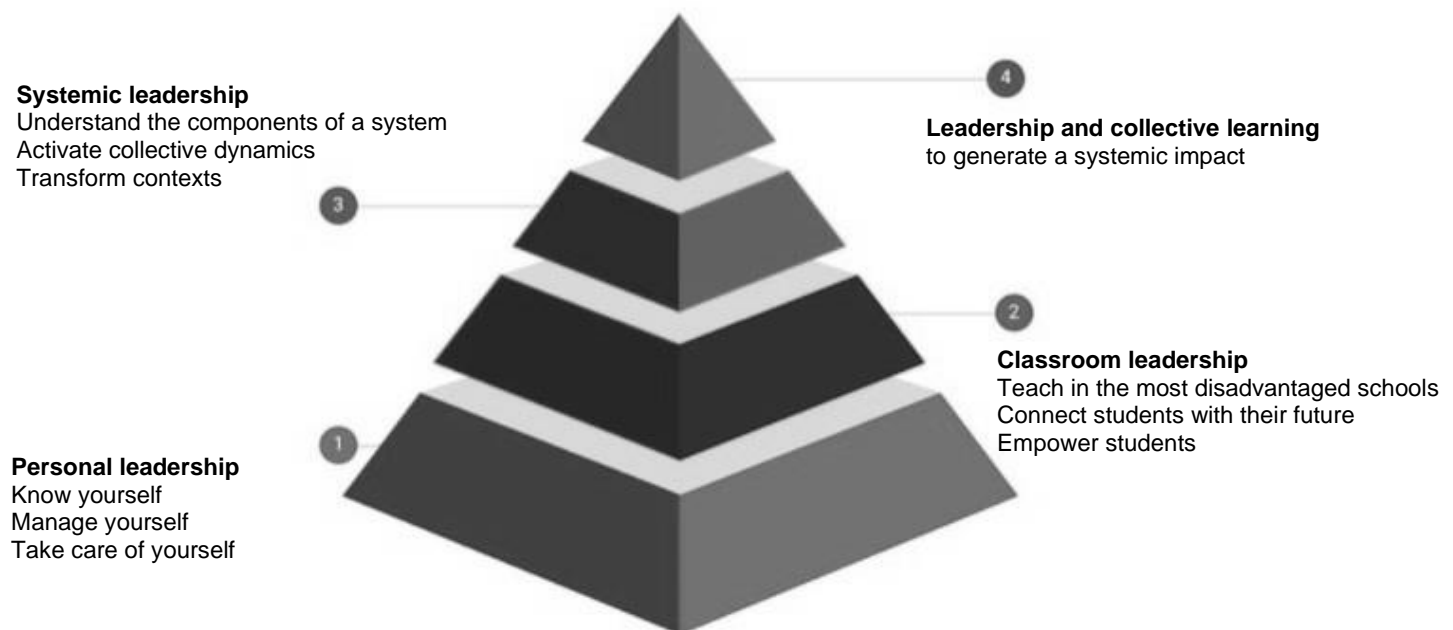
4

Systemic leadership
Understand the components of a system
Activate collective dynamics
Transform contexts

Leadership and collective learning
to generate a systemic impact

3

2

Classroom leadership
Teach in the most disadvantaged schools
Connect students with their future
Empower students

1

Personal leadership
Know yourself
Manage yourself
Take care of yourself